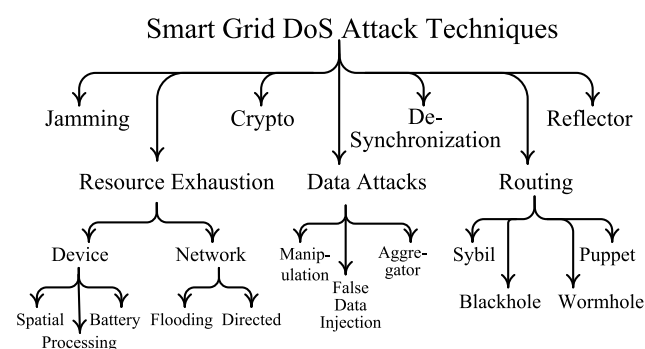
Smart Grid DoS Attack Techniques

Jamming

Crypto

De-Synchronization

Reflector

Resource Exhaustion

Data Attacks

Routing

Device

Network

Manipulation

False Data Injection

Aggregator

Sybil

Blackhole

Wormhole

Puppet

Spatial

Processing

Battery

Flooding

Directed